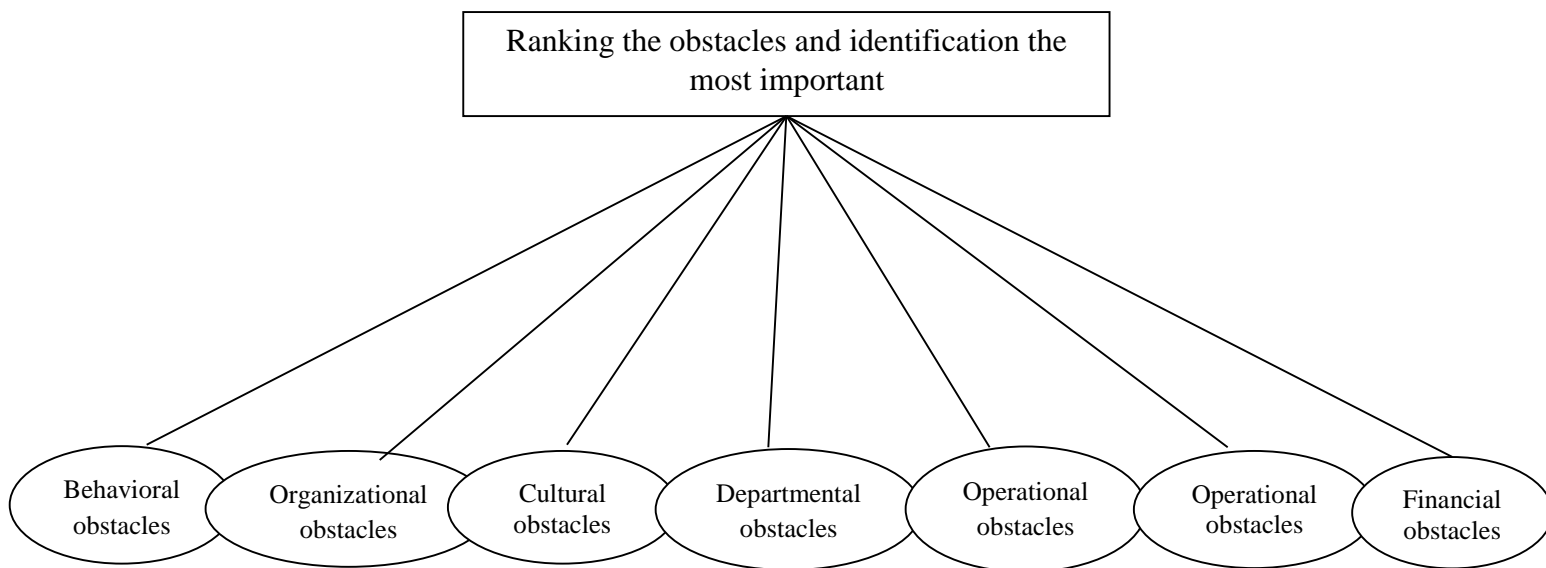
Ranking the obstacles and identification the most important

Behavioral obstacles

Organizational obstacles

Cultural obstacles

Departmental obstacles

Operational obstacles

Operational obstacles

Financial obstacles